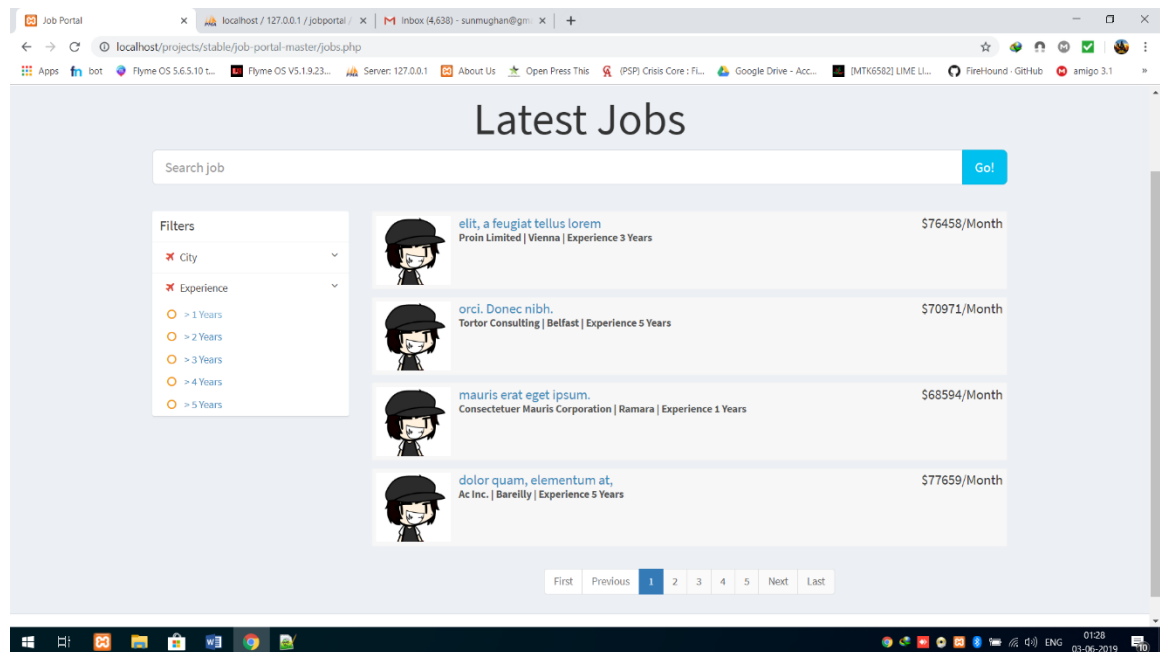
Job Portal ×
localhost / 127.0.0.1 / jobportal ×
Inbox (4,638) - sunmughan@gm ×
+

localhost/projects/stable/job-portal-master/jobs.php

Apps | bot | Flyme OS 5.6.5.10 t... | Flyme OS V5.1.9.23... | Server: 127.0.0.1 | About Us | Open Press This | (PSP) Crisis Core : Fi... | Google Drive - Acc... | [MTK6582] LIME LI... | FireHound · GitHub | amigo 3.1 | »

Latest Jobs

Search job
Go!

Filters
City
Experience
> 1 Years
> 2 Years
> 3 Years
> 4 Years
> 5 Years

elit, a feugiat tellus lorem
Proin Limited | Vienna | Experience 3 Years
$76458/Month

orci. Donec nibh.
Tortor Consulting | Belfast | Experience 5 Years
$70971/Month

mauris erat eget ipsum.
Consectetuer Mauris Corporation | Ramara | Experience 1 Years
$68594/Month

dolor quam, elementum at,
Ac Inc. | Bareilly | Experience 5 Years
$77659/Month

First | Previous | 1 | 2 | 3 | 4 | 5 | Next | Last

ENG 01:28 03-06-2019 10